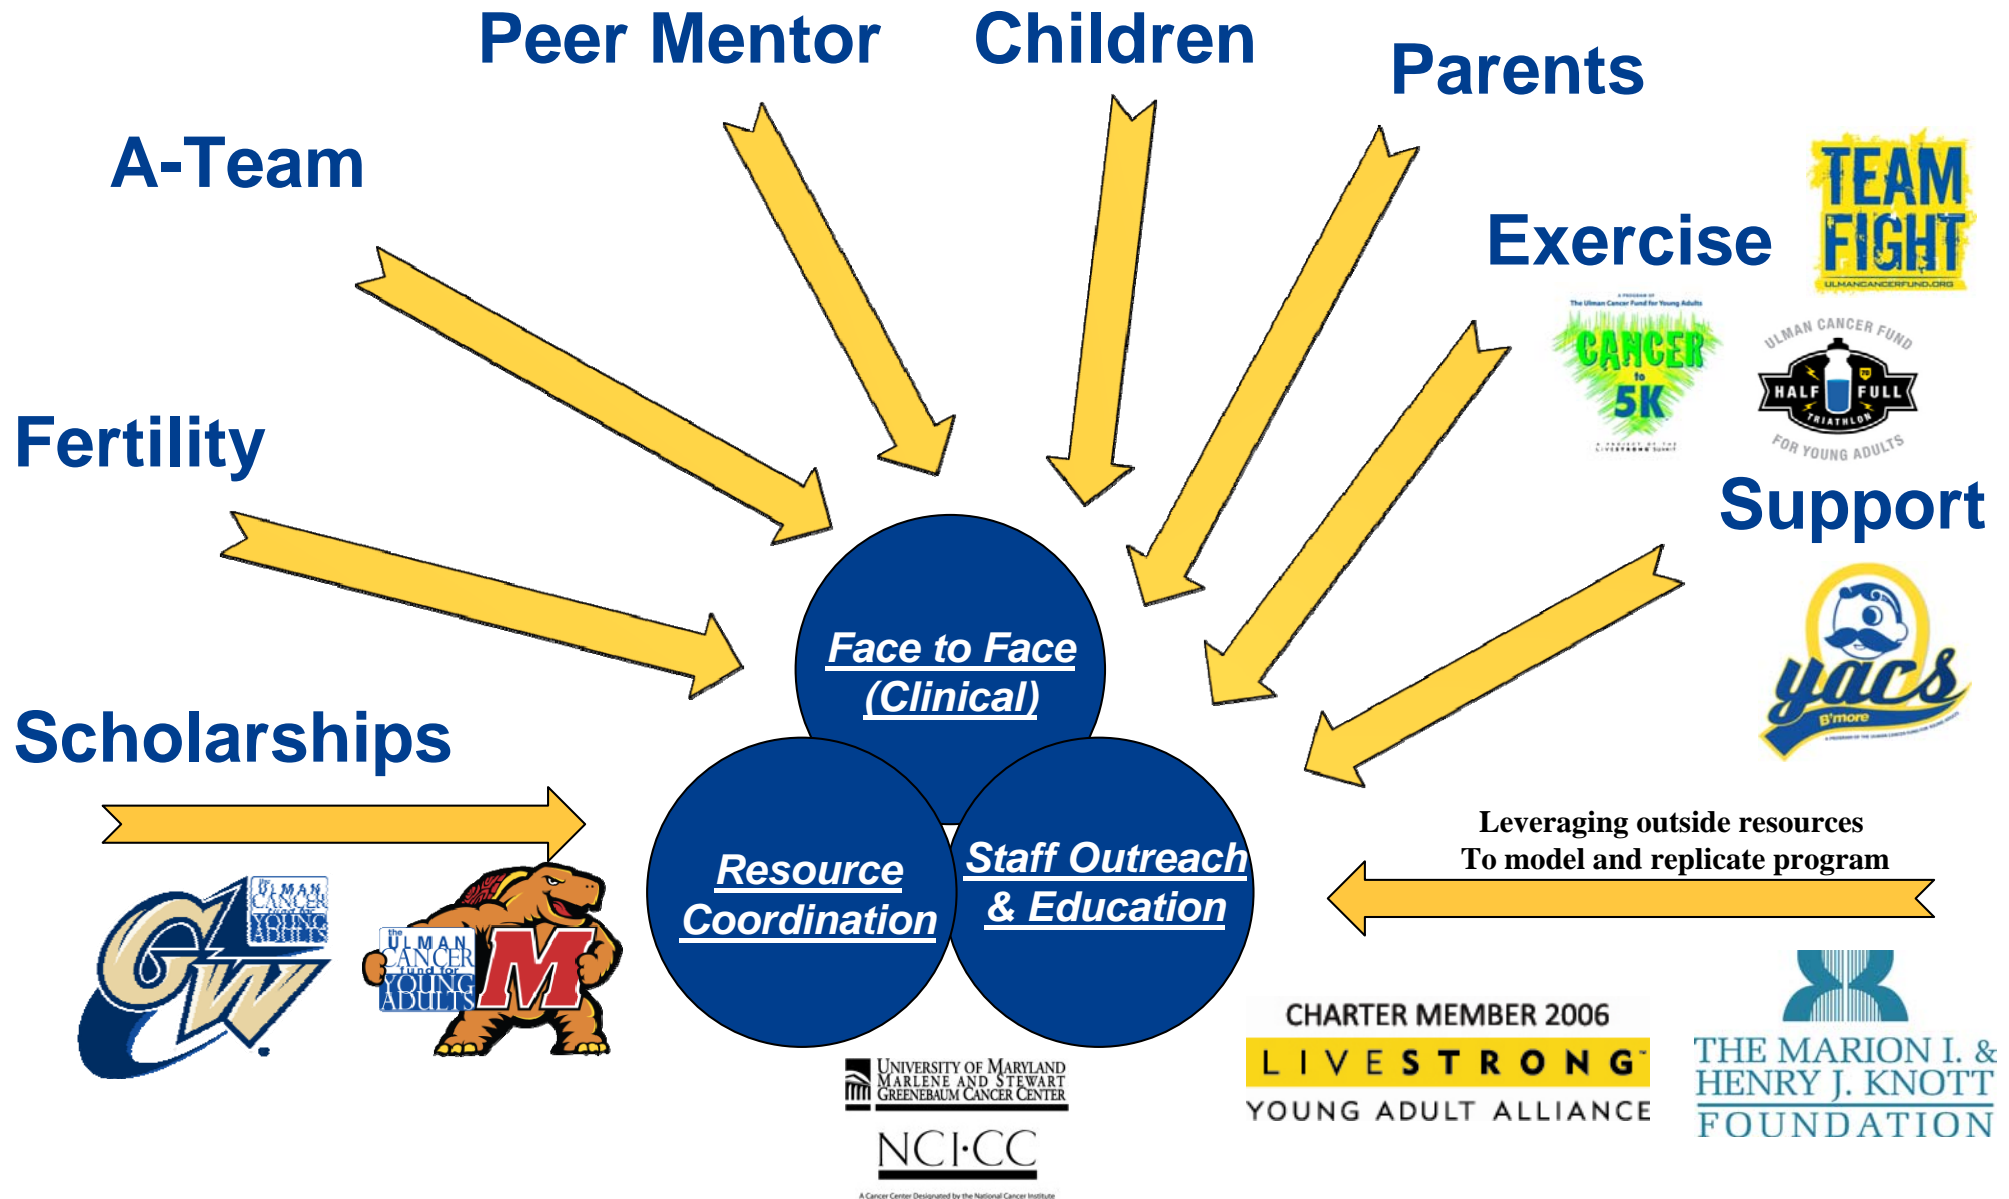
Peer Mentor

Children

Parents

A-Team

TEAM FIGHT
ULMANCANCERFUND.ORG

Exercise

A PROGRAM OF The Ulman Cancer Fund for Young Adults
CANCER to 5K
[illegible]

ULMAN CANCER FUND
HALF FULL
TRIATHLON
FOR YOUNG ADULTS

Fertility

Support

yacs
B'more
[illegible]

Scholarships

Face to Face (Clinical)

Resource Coordination

Staff Outreach & Education

Leveraging outside resources
To model and replicate program

GW
the ULMAN CANCER fund for YOUNG ADULTS

the ULMAN CANCER fund for YOUNG ADULTS
M

UNIVERSITY OF MARYLAND
MARLENE AND STEWART
GREENEBAUM CANCER CENTER

NCI·CC
A Cancer Center Designated by the National Cancer Institute

CHARTER MEMBER 2006
LIVESTRONG
YOUNG ADULT ALLIANCE

THE MARION I. &
HENRY J. KNOTT
FOUNDATION